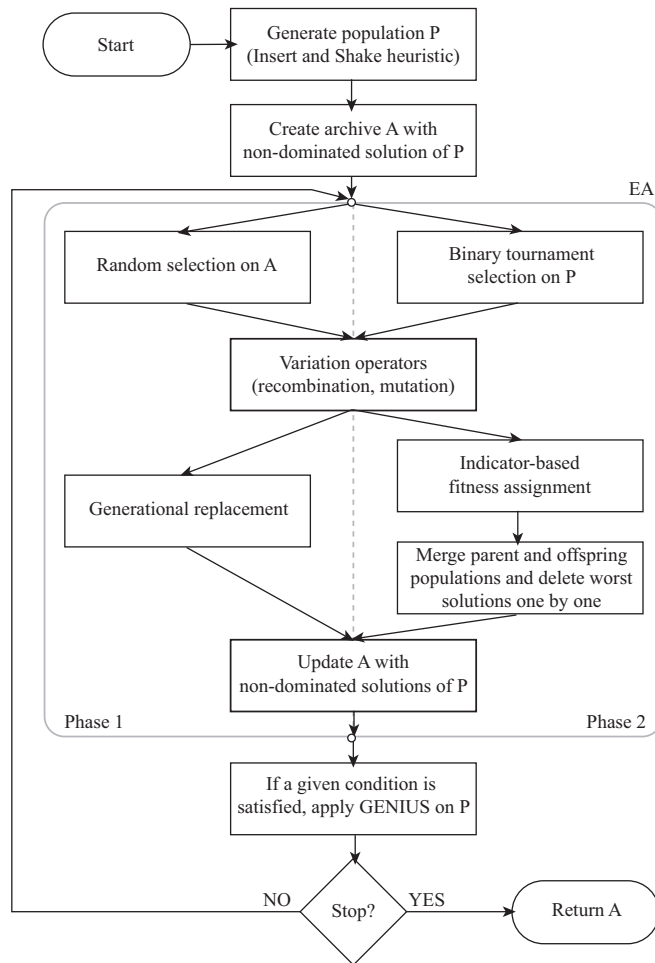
Start

Generate population P (Insert and Shake heuristic)

Create archive A with non-dominated solution of P

EA

Random selection on A

Binary tournament selection on P

Variation operators (recombination, mutation)

Generational replacement

Indicator-based fitness assignment

Merge parent and offspring populations and delete worst solutions one by one

Update A with non-dominated solutions of P

Phase 1

Phase 2

If a given condition is satisfied, apply GENIUS on P

NO

Stop?

YES

Return A